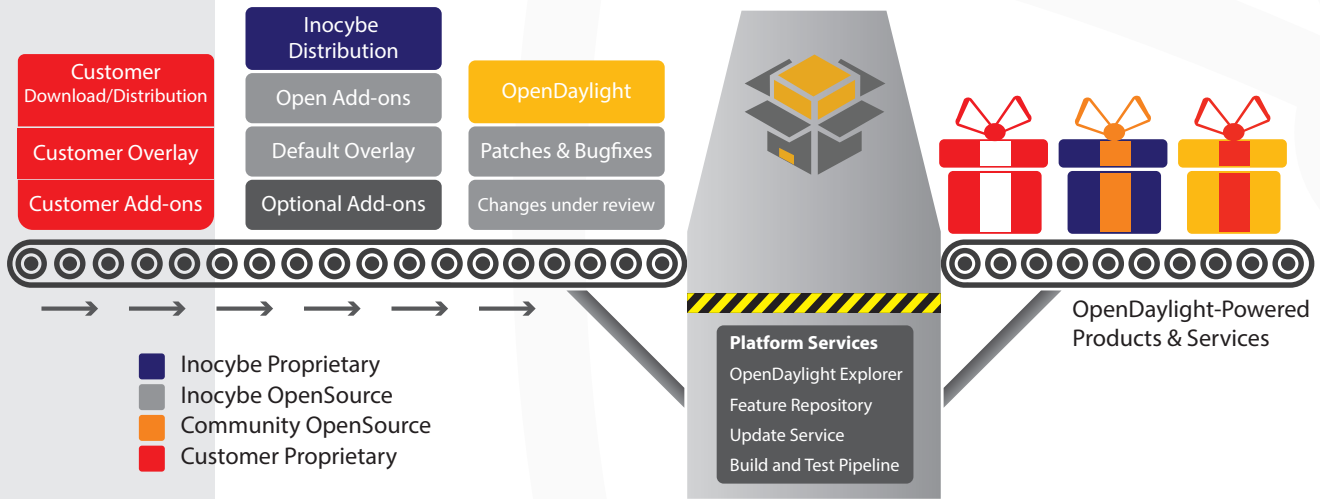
Customer Download/Distribution

Customer Overlay

Customer Add-ons

Inocybe Distribution

Open Add-ons

Default Overlay

Optional Add-ons

OpenDaylight

Patches & Bugfixes

Changes under review

Platform Services
OpenDaylight Explorer
Feature Repository
Update Service
Build and Test Pipeline

OpenDaylight-Powered Products & Services

Inocybe Proprietary
Inocybe OpenSource
Community OpenSource
Customer Proprietary